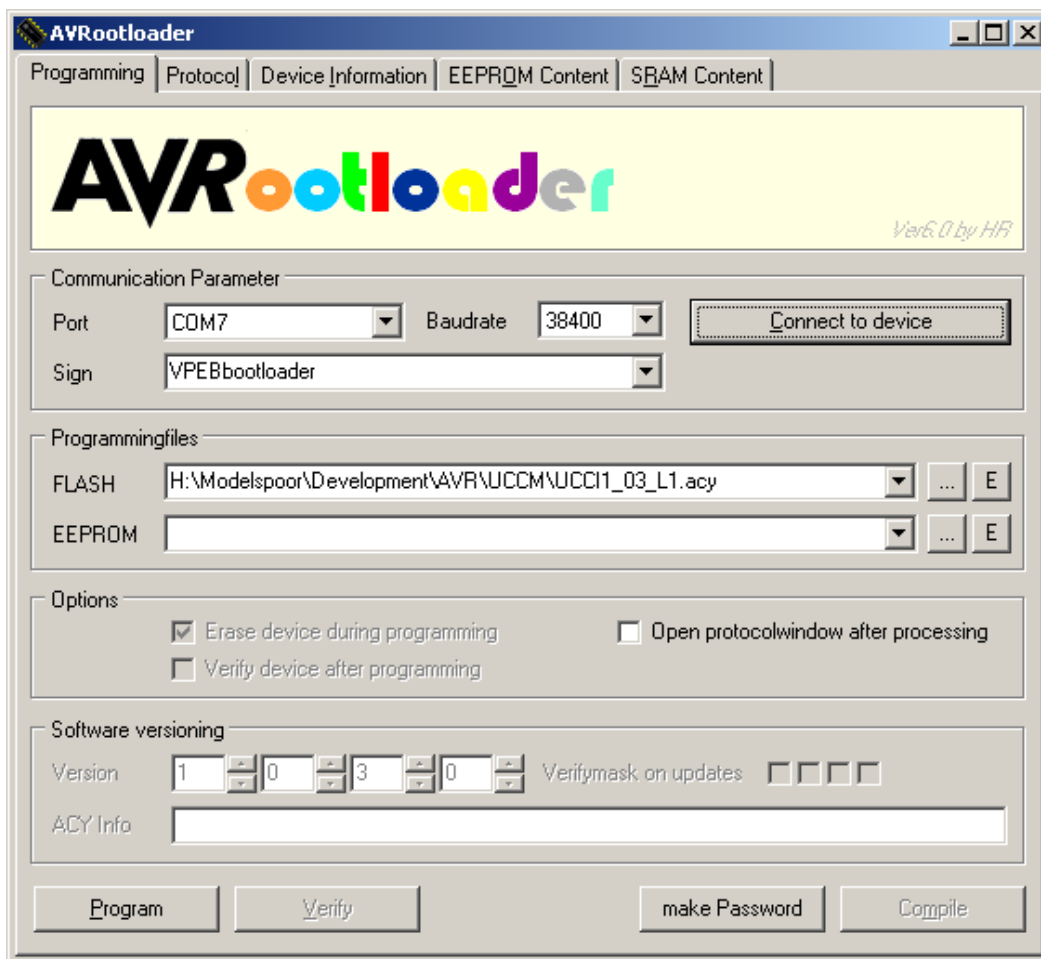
AVRootloader

Programming | Protocol | Device Information | EEPROM Content | SRAM Content

AVRootloader

Ver6.0 by HR

Communication Parameter

Port COM7 Baudrate 38400 Connect to device

Sign VPEBbootloader

Programmingfiles

FLASH H:\Modelspoor\Development\AVR\UCCM\UCCI1_03_L1.acy ... E

EEPROM ... E

Options

Erase device during programming

Verify device after programming

Open protocolwindow after processing

Software versioning

Version 1 0 3 0 Verifymask on updates

ACY Info

Program Verify make Password Compile